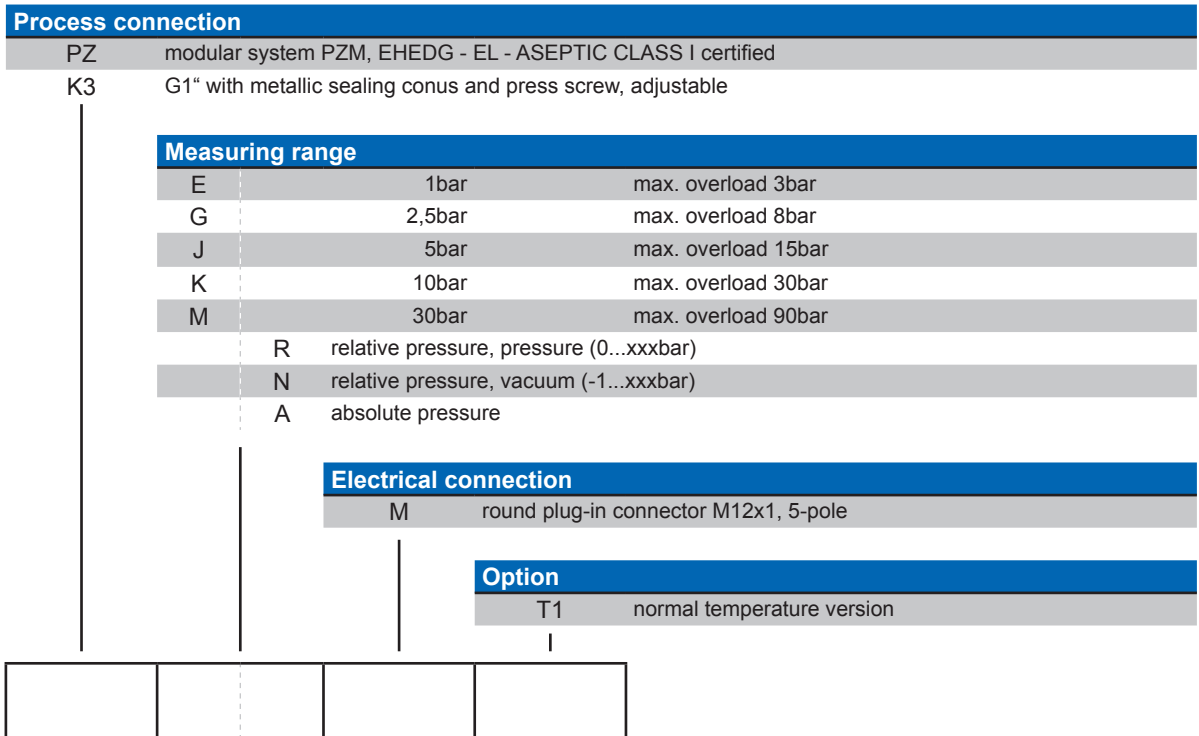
Process connection

PZ modular system PZM, EHEDG - EL - ASEPTIC CLASS I certified

K3 G1“ with metallic sealing conus and press screw, adjustable

Measuring range

| | | |
|---|---|---|
| E | 1bar | max. overload 3bar |
| G | 2,5bar | max. overload 8bar |
| J | 5bar | max. overload 15bar |
| K | 10bar | max. overload 30bar |
| M | 30bar | max. overload 90bar |

R relative pressure, pressure (0...xxxbar)

N relative pressure, vacuum (-1...xxxbar)

A absolute pressure

Electrical connection

M round plug-in connector M12x1, 5-pole

Option

T1 normal temperature version